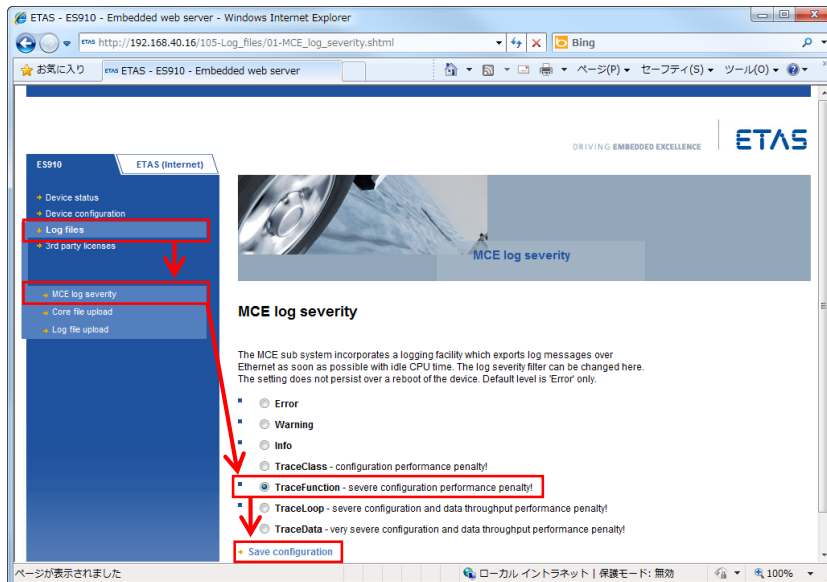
ETAS - ES910 - Embedded web server - Windows Internet Explorer

http://192.168.40.16/105-Log_files/01-MCE_log_severity.shtml

Bing

お気に入り

ETAS - ES910 - Embedded web server

ページ(P) セーフティ(S) ツール(O)

DRIVING EMBEDDED EXCELLENCE

ETAS

ES910

ETAS (Internet)

Device status

Device configuration

Log files

3rd party licenses

MCE log severity

Core file upload

Log file upload

MCE log severity

MCE log severity

The MCE sub system incorporates a logging facility which exports log messages over Ethernet as soon as possible with idle CPU time. The log severity filter can be changed here. The setting does not persist over a reboot of the device. Default level is 'Error' only.

Error

Warning

Info

TraceClass - configuration performance penalty!

TraceFunction - severe configuration performance penalty!

TraceLoop - severe configuration and data throughput performance penalty!

TraceData - very severe configuration and data throughput performance penalty!

Save configuration

ページが表示されました

ローカル イントラネット | 保護モード: 無効

100%